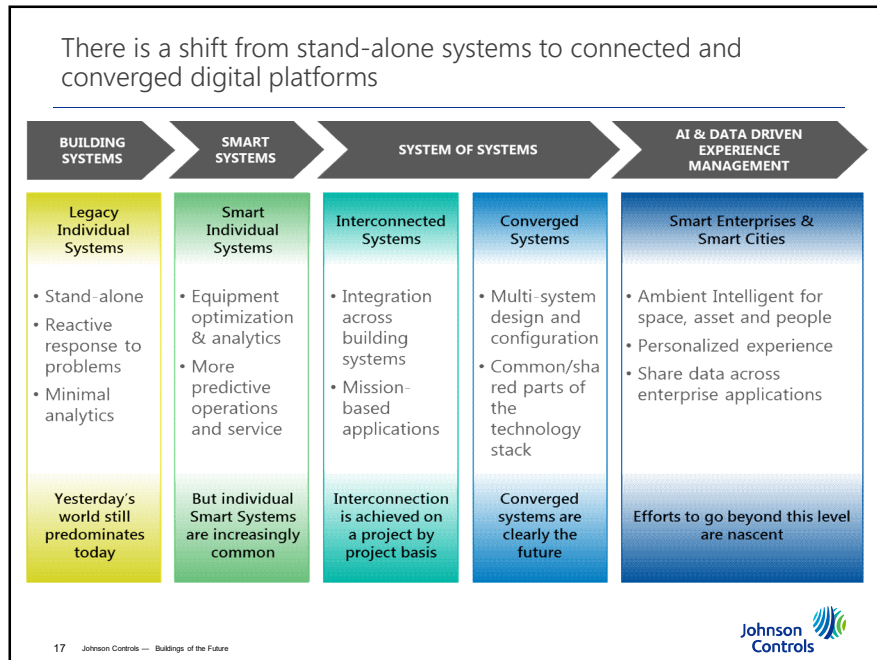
There is a shift from stand-alone systems to connected and converged digital platforms

BUILDING SYSTEMS

SMART SYSTEMS

SYSTEM OF SYSTEMS

AI & DATA DRIVEN EXPERIENCE MANAGEMENT

Legacy Individual Systems

• Stand-alone
• Reactive response to problems
• Minimal analytics

Yesterday's world still predominates today

Smart Individual Systems

• Equipment optimization & analytics
• More predictive operations and service

But individual Smart Systems are increasingly common

Interconnected Systems

• Integration across building systems
• Mission-based applications

Interconnection is achieved on a project by project basis

Converged Systems

• Multi-system design and configuration
• Common/shared parts of the technology stack

Converged systems are clearly the future

Smart Enterprises & Smart Cities

• Ambient Intelligent for space, asset and people
• Personalized experience
• Share data across enterprise applications

Efforts to go beyond this level are nascent

17 Johnson Controls — Buildings of the Future

Johnson Controls